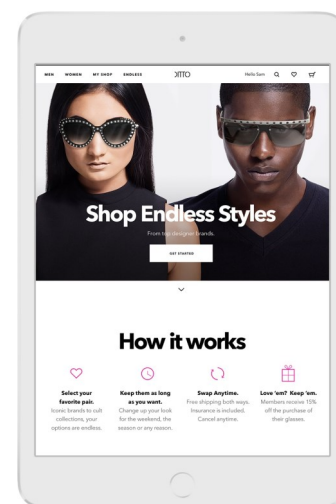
MEN WOMEN MY SHOP ENDLESS

DITTO

Hello Sam

Shop Endless Styles

From top designer brands.

GET STARTED

How it works

Select your favorite pair.
Iconic brands to cult collections, your options are endless.

Keep them as long as you want.
Change up your look for the weekend, the season or any reason.

Swap Anytime.
Free shipping both ways. Insurance is included. Cancel anytime.

Love 'em? Keep 'em.
Members receive 15% off the purchase of their glasses.